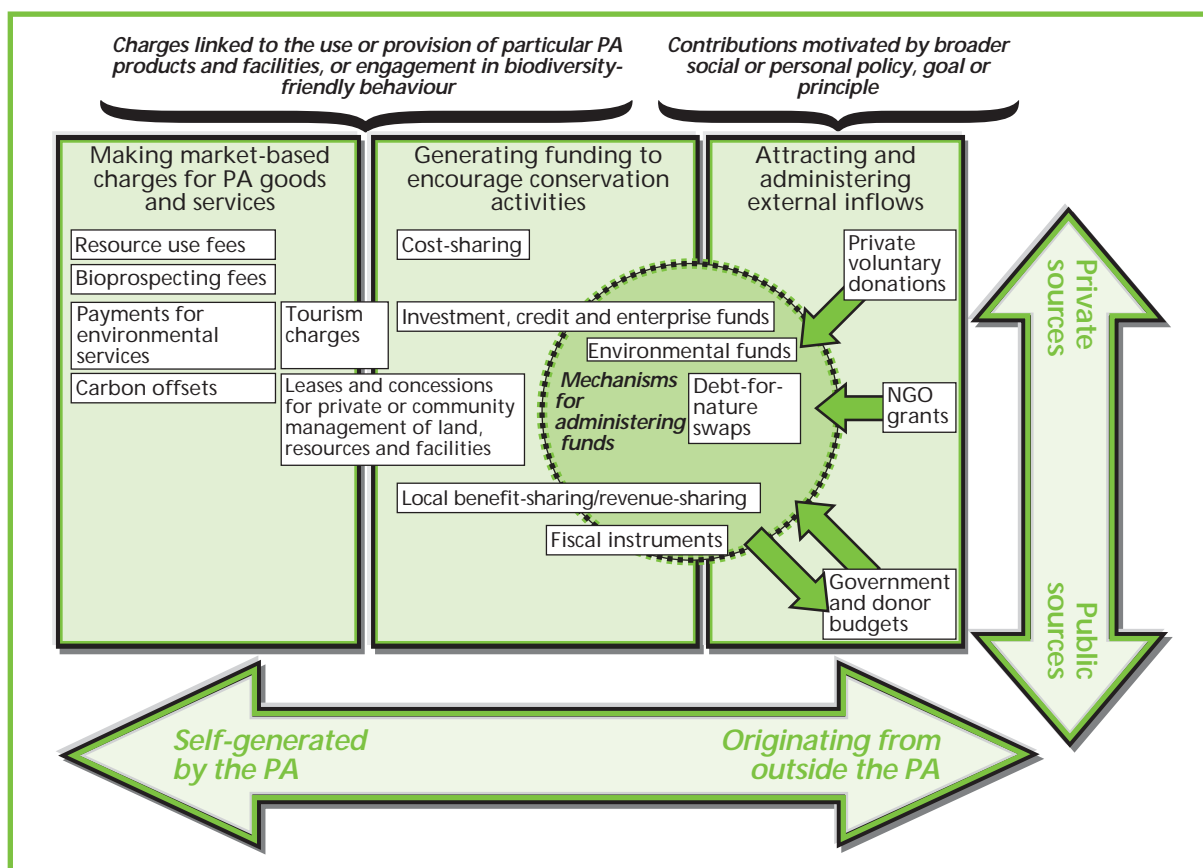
Charges linked to the use or provision of particular PA products and facilities, or engagement in biodiversity-friendly behaviour

Contributions motivated by broader social or personal policy, goal or principle

Making market-based charges for PA goods and services

Resource use fees

Bioprospecting fees

Payments for environmental services

Tourism charges

Carbon offsets

Leases and concessions for private or community management of land, resources and facilities

Generating funding to encourage conservation activities

Cost-sharing

Investment, credit and enterprise funds

Environmental funds

Mechanisms for administering funds

Debt-for-nature swaps

Local benefit-sharing/revenue-sharing

Fiscal instruments

Attracting and administering external inflows

Private voluntary donations

NGO grants

Government and donor budgets

Private sources

Public sources

Self-generated by the PA

Originating from outside the PA